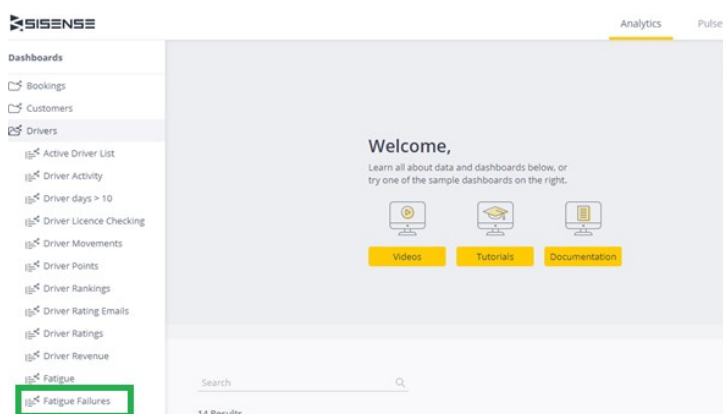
SISENSE

Analytics

Pulse

Dashboards

Bookings

Customers

Drivers

Active Driver List

Driver Activity

Driver days > 10

Driver Licence Checking

Driver Movements

Driver Points

Driver Rankings

Driver Rating Emails

Driver Ratings

Driver Revenue

Fatigue

Fatigue Failures

Welcome,

Learn all about data and dashboards below, or try one of the sample dashboards on the right.

Videos

Tutorials

Documentation

Search

14 Results